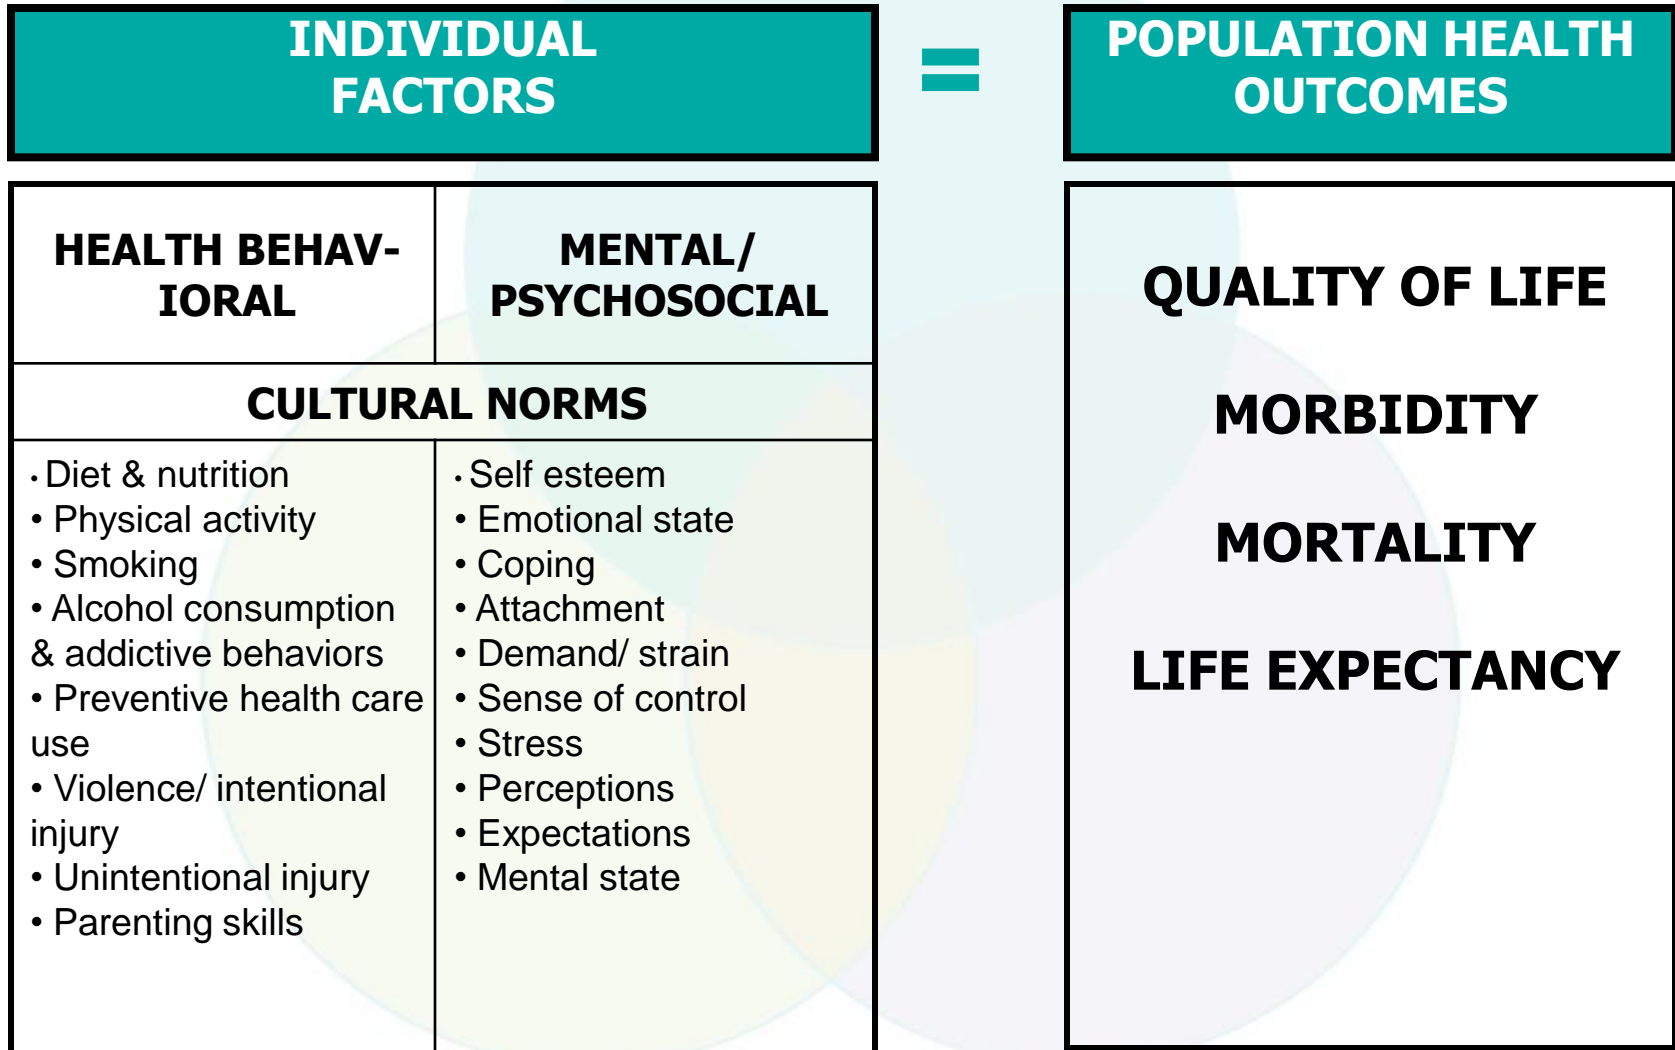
INDIVIDUAL FACTORS

=

POPULATION HEALTH OUTCOMES

| HEALTH BEHAVIORAL | MENTAL/ PSYCHOSOCIAL |
|---|---|
| CULTURAL NORMS | |
| • Diet & nutrition<br>• Physical activity<br>• Smoking<br>• Alcohol consumption & addictive behaviors<br>• Preventive health care use<br>• Violence/ intentional injury<br>• Unintentional injury<br>• Parenting skills | • Self esteem<br>• Emotional state<br>• Coping<br>• Attachment<br>• Demand/ strain<br>• Sense of control<br>• Stress<br>• Perceptions<br>• Expectations<br>• Mental state |

QUALITY OF LIFE

MORBIDITY

MORTALITY

LIFE EXPECTANCY